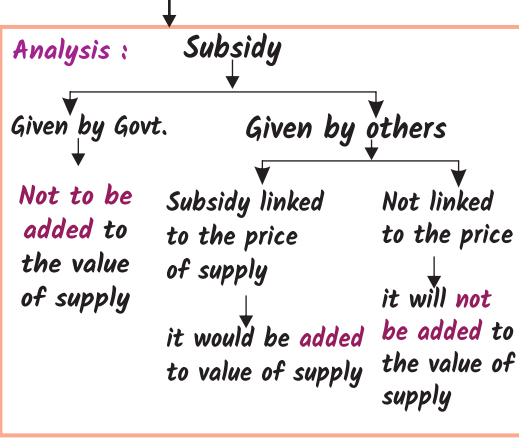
Analysis :

Subsidy

Given by Govt.

Not to be added to the value of supply

Given by others

Subsidy linked to the price of supply

it would be added to value of supply

Not linked to the price

it will not be added to the value of supply